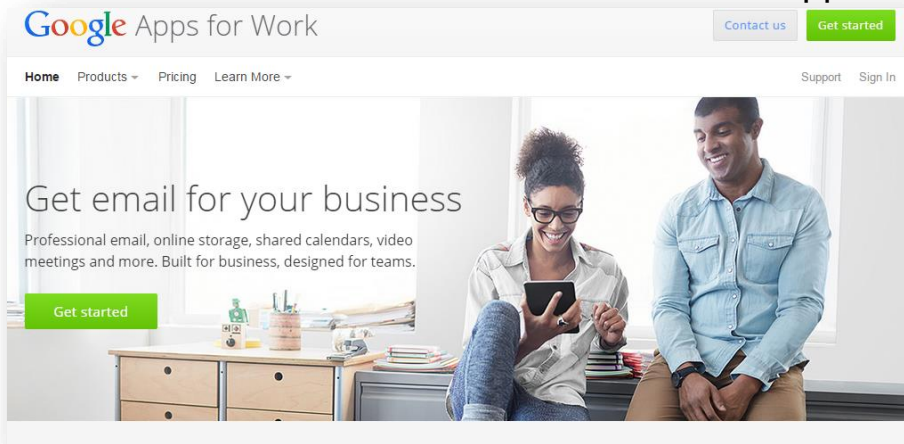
Google Apps for Work

Contact us Get started

Home Products Pricing Learn More

Support Sign In

Get email for your business

Professional email, online storage, shared calendars, video meetings and more. Built for business, designed for teams.

Get started